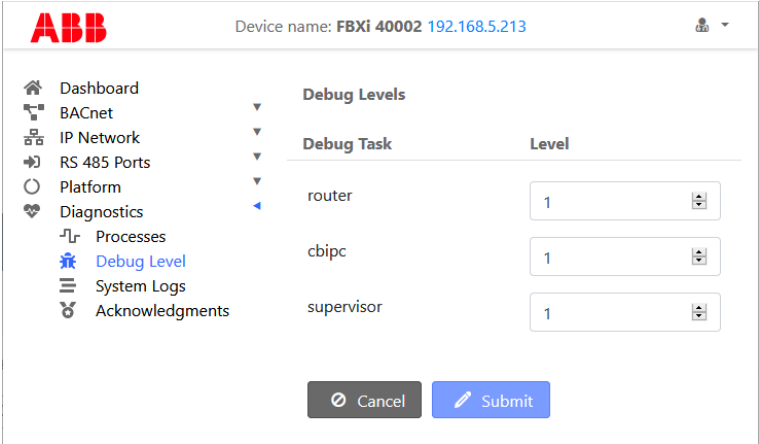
ABB

Device name: FBXi 40002 192.168.5.213

Dashboard
BACnet
IP Network
RS 485 Ports
Platform
Diagnostics
Processes
Debug Level
System Logs
Acknowledgments

Debug Levels

| Debug Task | Level |
|---|---|
| router | 1 |
| cbipc | 1 |
| supervisor | 1 |

Cancel
Submit